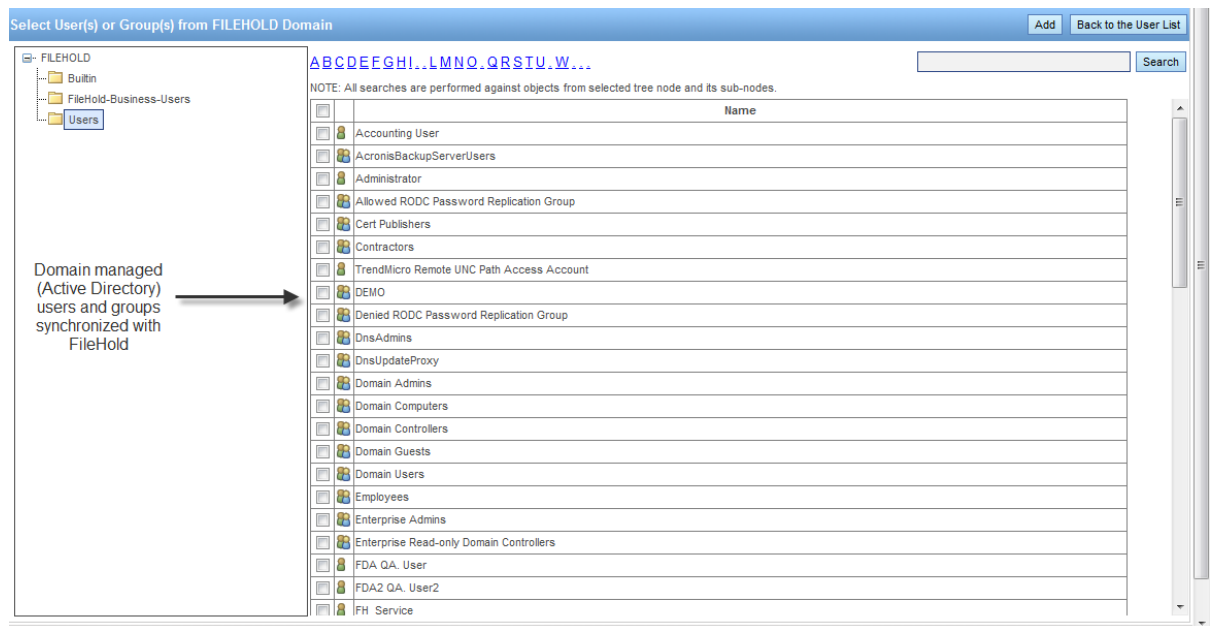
Select User(s) or Group(s) from FILEHOLD Domain

Add | Back to the User List

FILEHOLD
Builtin
FileHold-Business-Users
Users

Domain managed (Active Directory) users and groups synchronized with FileHold

A B C D E F G H I . . L M N O . Q R S T U . W . . .

Search

NOTE: All searches are performed against objects from selected tree node and its sub-nodes.

| | | Name |
|---|---|---|
| | | Accounting User |
| | | AcronisBackupServerUsers |
| | | Administrator |
| | | Allowed RODC Password Replication Group |
| | | Cert Publishers |
| | | Contractors |
| | | TrendMicro Remote UNC Path Access Account |
| | | DEMO |
| | | Denied RODC Password Replication Group |
| | | DnsAdmins |
| | | DnsUpdateProxy |
| | | Domain Admins |
| | | Domain Computers |
| | | Domain Controllers |
| | | Domain Guests |
| | | Domain Users |
| | | Employees |
| | | Enterprise Admins |
| | | Enterprise Read-only Domain Controllers |
| | | FDA QA. User |
| | | FDA2 QA. User2 |
| | | FH Service |